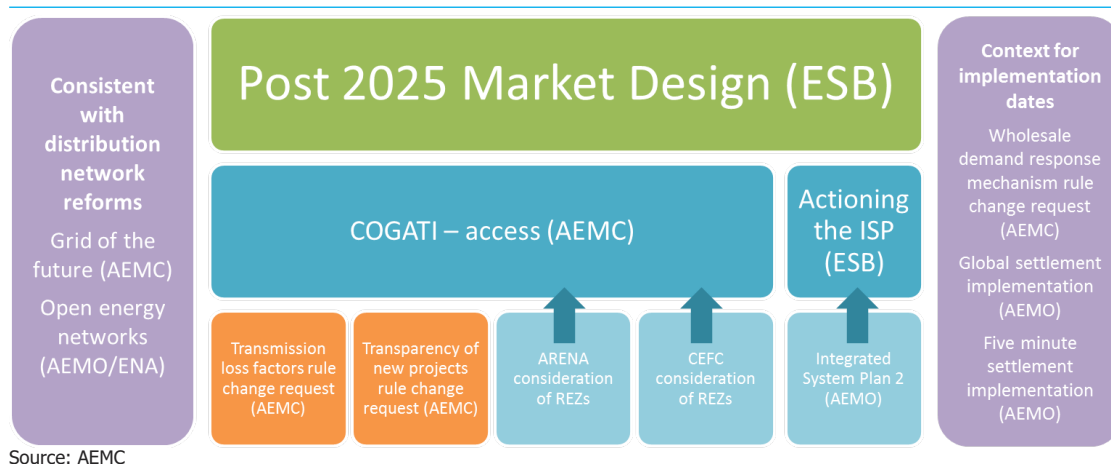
Consistent with distribution network reforms

Grid of the future (AEMC)

Open energy networks (AEMO/ENA)

Post 2025 Market Design (ESB)

COGATI – access (AEMC)

Actioning the ISP (ESB)

Transmission loss factors rule change request (AEMC)

Transparency of new projects rule change request (AEMC)

ARENA consideration of REZs

CEFC consideration of REZs

Integrated System Plan 2 (AEMO)

Context for implementation dates

Wholesale demand response mechanism rule change request (AEMC)

Global settlement implementation (AEMO)

Five minute settlement implementation (AEMO)

Source: AEMC